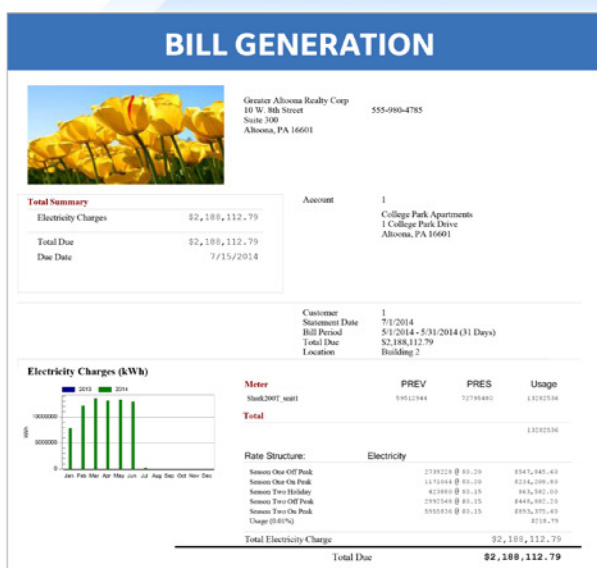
BILL GENERATION

Greater Altoona Realty Corp
10 W. 8th Street
Suite 300
Altoona, PA 16601

555-980-4785

Total Summary

| | |
|---|---|
| Electricity Charges | $2,188,112.79 |
| Total Due | $2,188,112.79 |
| Due Date | 7/15/2014 |

Account 1
College Park Apartments
1 College Park Drive
Altoona, PA 16601

| | |
|---|---|
| Customer | 1 |
| Statement Date | 7/1/2014 |
| Bill Period | 5/1/2014 - 5/31/2014 (31 Days) |
| Total Due | $2,188,112.79 |
| Location | Building 2 |

Electricity Charges (kWh)

2013 2014

10000000
5000000
0
kWh

Jan Feb Mar Apr May Jun Jul Aug Sep Oct Nov Dec

| Meter | PREV | PRES | Usage |
|---|---|---|---|
| Shark2007_unit1 | 59512944 | 72795480 | 13282536 |
| Total | | | 13282536 |

Rate Structure: Electricity

| | | |
|---|---|---|
| Season One Off Peak | 2739228 @ $0.20 | $547,845.60 |
| Season One On Peak | 1171044 @ $0.20 | $234,208.80 |
| Season Two Holiday | 423880 @ $0.15 | $63,582.00 |
| Season Two Off Peak | 2992548 @ $0.15 | $448,882.20 |
| Season Two On Peak | 5955836 @ $0.15 | $893,375.40 |
| Usage (0.01%) | | $218.79 |

Total Electricity Charge $2,188,112.79

Total Due $2,188,112.79